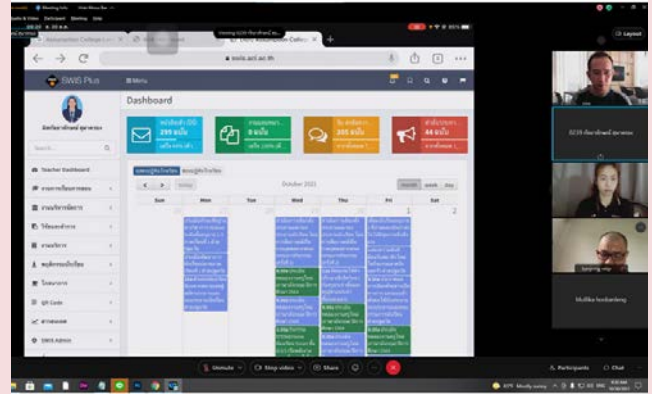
Meeting Info

Assumption College

swis.acl.ac.th

SWIS Plus

Menu

Dashboard

295 ฉบับ

8 ฉบับ

305 ฉบับ

44 ฉบับ

Teacher Dashboard

QR Code

SWIS Admin

October 2021

month week day

Sun Mon Tue Wed Thu Fri Sat

1 2

Layout

Mullika boobanlang

Unmute

Stop video

Share

Participants

Chat